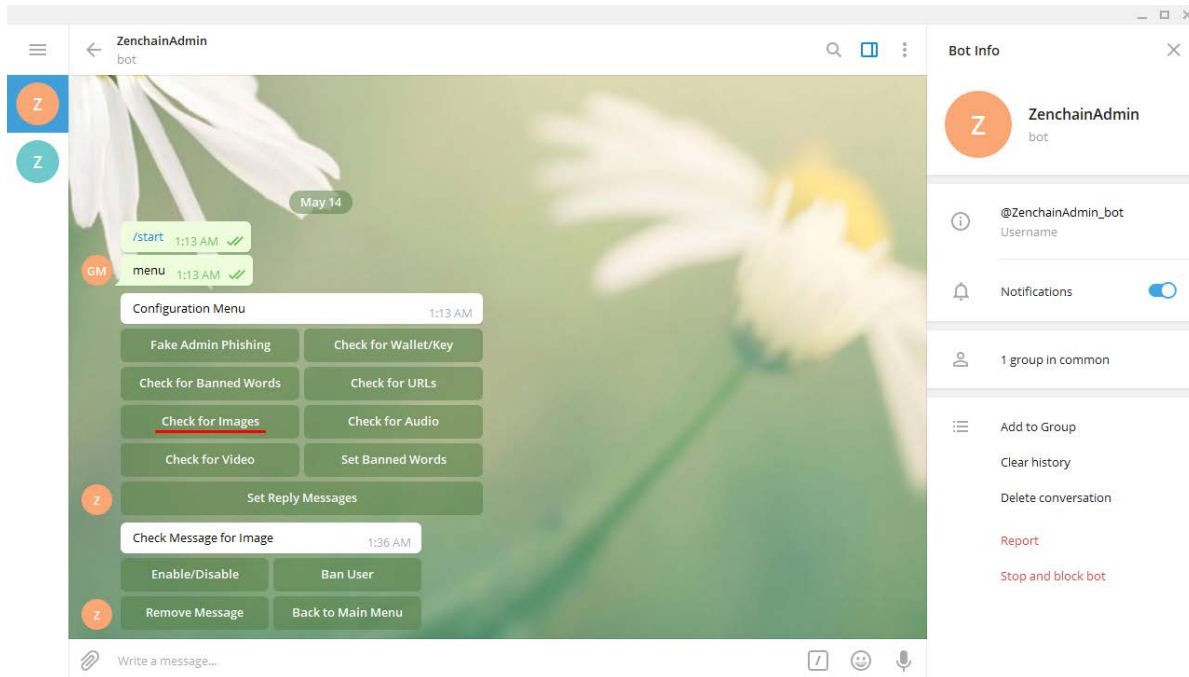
Z

Z

ZenchainAdmin
bot

May 14

/start 1:13 AM

GM

menu 1:13 AM

Configuration Menu 1:13 AM

Fake Admin Phishing

Check for Wallet/Key

Check for Banned Words

Check for URLs

Check for Images

Check for Audio

Check for Video

Set Banned Words

Z

Set Reply Messages

Check Message for Image 1:36 AM

Enable/Disable

Ban User

Z

Remove Message

Back to Main Menu

Write a message...

Bot Info

Z

ZenchainAdmin
bot

@ZenchainAdmin_bot
Username

Notifications

1 group in common

Add to Group

Clear history

Delete conversation

Report

Stop and block bot